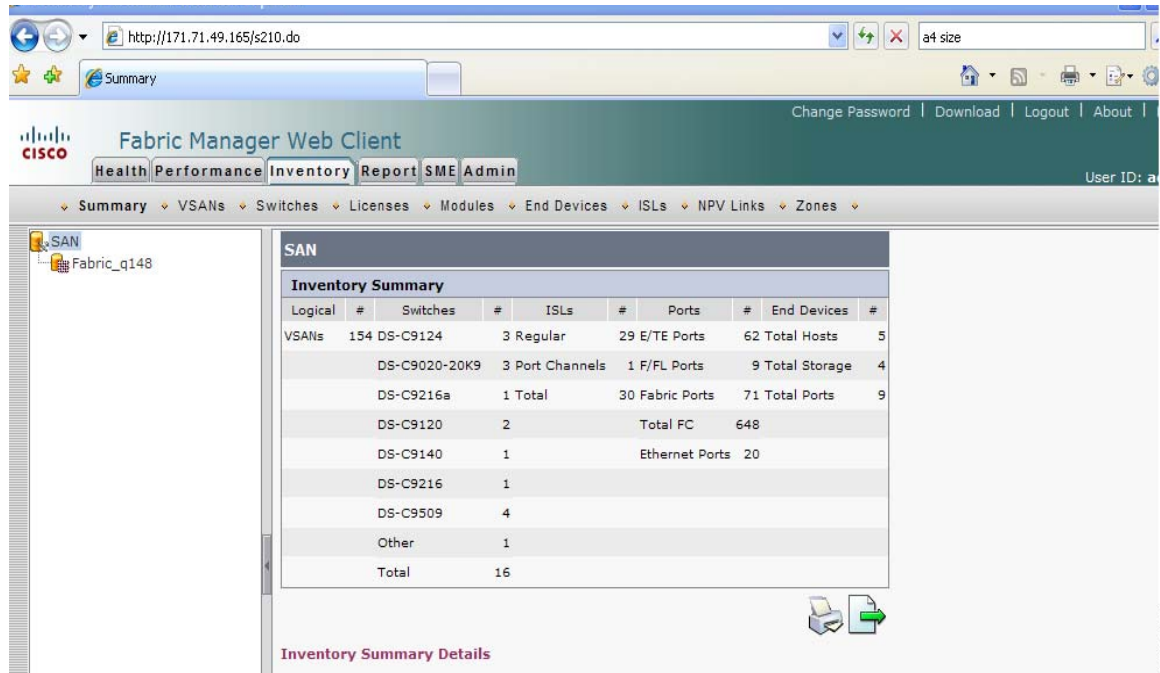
http://171.71.49.165/s210.do

a4 size

Summary

Change Password | Download | Logout | About |

cisco

Fabric Manager Web Client

Health Performance Inventory Report SME Admin

User ID: a

Summary VSANs Switches Licenses Modules End Devices ISLs NPV Links Zones

SAN
Fabric_q148

SAN

Inventory Summary

| Logical | # | Switches | # | ISLs | # | Ports | # | End Devices | # |
|---|---|---|---|---|---|---|---|---|---|
| VSANs | 154 | DS-C9124 | 3 | Regular | 29 | E/TE Ports | 62 | Total Hosts | 5 |
| | | DS-C9020-20K9 | 3 | Port Channels | 1 | F/FL Ports | 9 | Total Storage | 4 |
| | | DS-C9216a | 1 | Total | 30 | Fabric Ports | 71 | Total Ports | 9 |
| | | DS-C9120 | 2 | | | Total FC | 648 | | |
| | | DS-C9140 | 1 | | | Ethernet Ports | 20 | | |
| | | DS-C9216 | 1 | | | | | | |
| | | DS-C9509 | 4 | | | | | | |
| | | Other | 1 | | | | | | |
| | | Total | 16 | | | | | | |

Inventory Summary Details